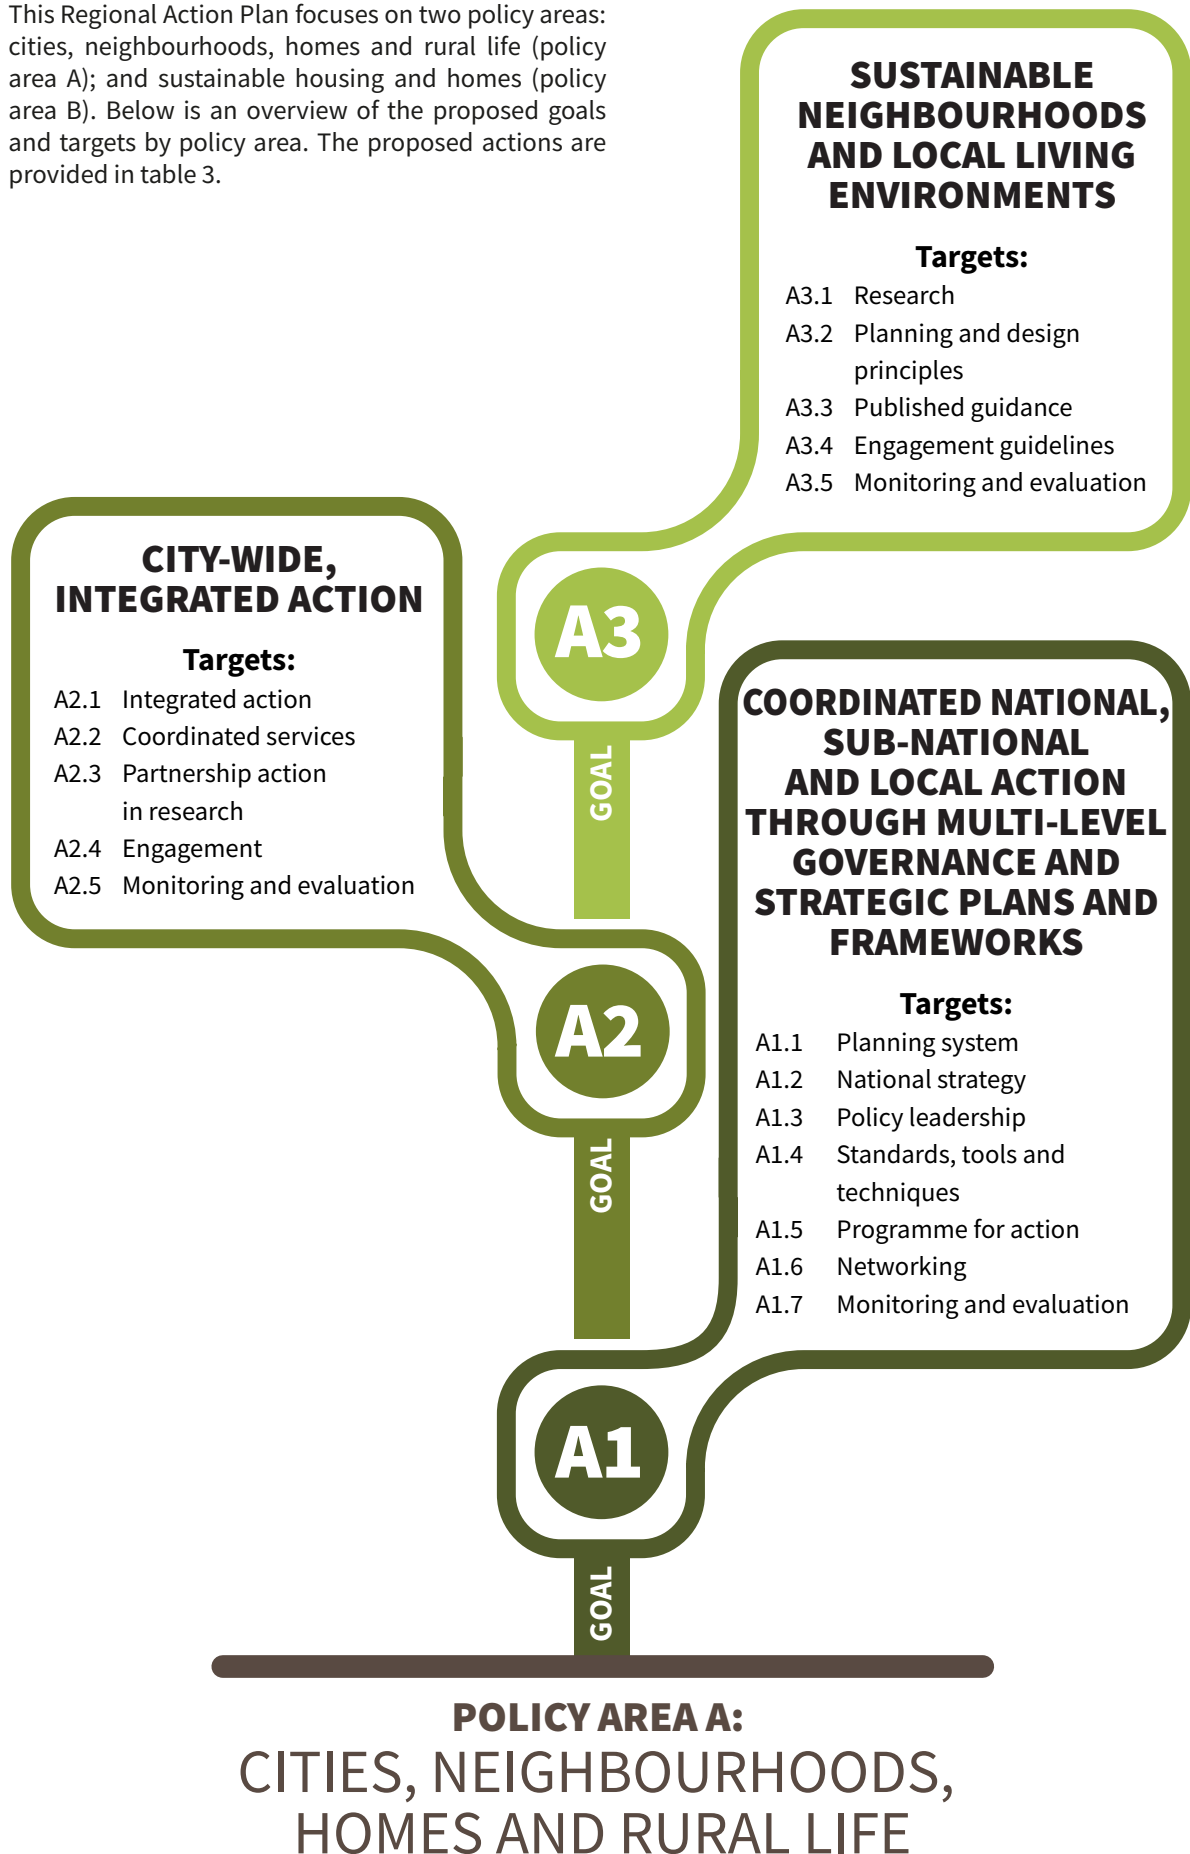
This Regional Action Plan focuses on two policy areas: cities, neighbourhoods, homes and rural life (policy area A); and sustainable housing and homes (policy area B). Below is an overview of the proposed goals and targets by policy area. The proposed actions are provided in table 3.

SUSTAINABLE NEIGHBOURHOODS AND LOCAL LIVING ENVIRONMENTS

Targets:
A3.1 Research
A3.2 Planning and design principles
A3.3 Published guidance
A3.4 Engagement guidelines
A3.5 Monitoring and evaluation

CITY-WIDE, INTEGRATED ACTION

Targets:
A2.1 Integrated action
A2.2 Coordinated services
A2.3 Partnership action in research
A2.4 Engagement
A2.5 Monitoring and evaluation

A3

GOAL

COORDINATED NATIONAL, SUB-NATIONAL AND LOCAL ACTION THROUGH MULTI-LEVEL GOVERNANCE AND STRATEGIC PLANS AND FRAMEWORKS

Targets:
A1.1 Planning system
A1.2 National strategy
A1.3 Policy leadership
A1.4 Standards, tools and techniques
A1.5 Programme for action
A1.6 Networking
A1.7 Monitoring and evaluation

A2

GOAL

A1

GOAL

POLICY AREA A:
CITIES, NEIGHBOURHOODS, HOMES AND RURAL LIFE